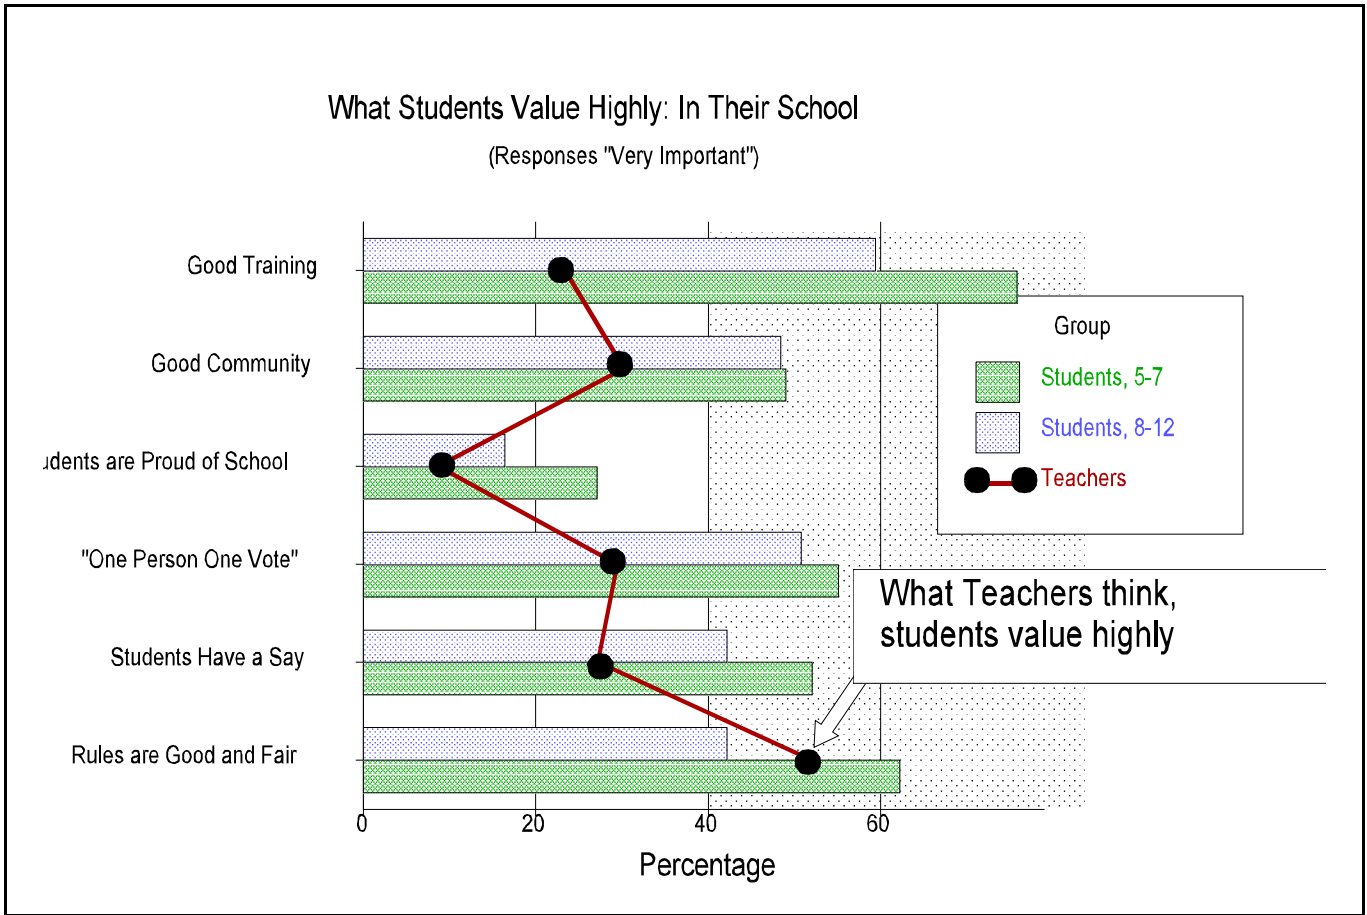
What Students Value Highly: In Their School

(Responses "Very Important")

Good Training

Good Community

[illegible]udents are Proud of School

"One Person One Vote"

Students Have a Say

Rules are Good and Fair

Group

Students, 5-7

Students, 8-12

Teachers

What Teachers think, students value highly

0
20
40
60

Percentage